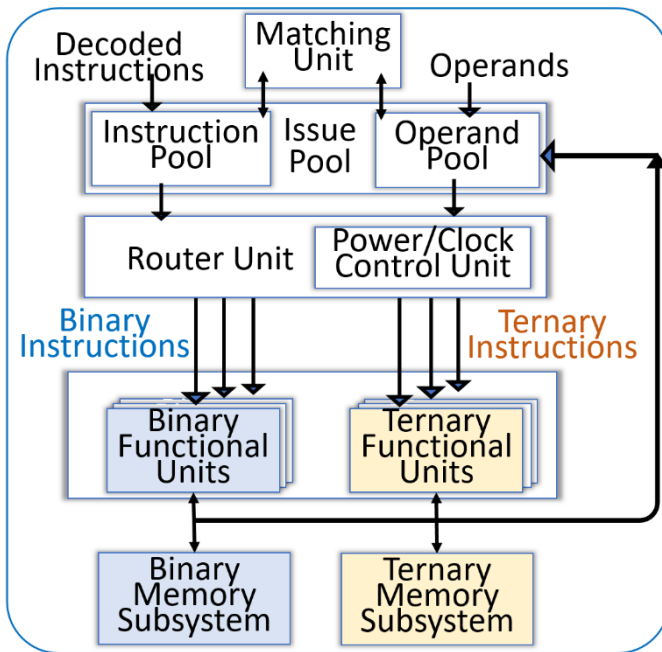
Matching Unit

Decoded Instructions

Operands

Instruction Pool

Issue Pool

Operand Pool

Router Unit

Power/Clock Control Unit

Binary Instructions

Ternary Instructions

Binary Functional Units

Ternary Functional Units

Binary Memory Subsystem

Ternary Memory Subsystem